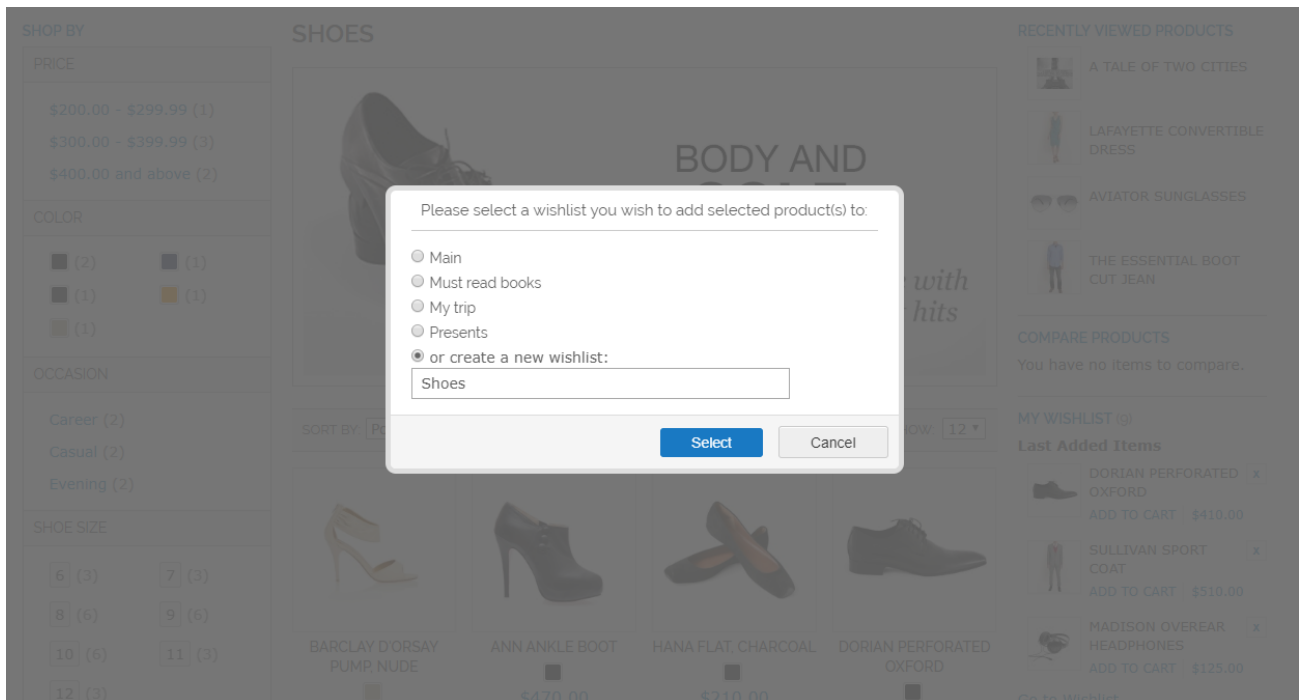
SHOP BY

PRICE

$200.00 - $299.99 (1)
$300.00 - $399.99 (3)
$400.00 and above (2)

COLOR

(2) (1)
(1) (1)
(1)

OCCASION

Career (2)
Casual (2)
Evening (2)

SHOE SIZE

6 (3) 7 (3)
8 (6) 9 (6)
10 (6) 11 (3)
12 (3)

SHOES

BODY AND

with
hits

SORT BY Po

OW 12

BARCLAY D'ORSAY PUMP, NUDE

ANN ANKLE BOOT
$470.00

HANA FLAT, CHARCOAL
$210.00

DORIAN PERFORATED OXFORD

Please select a wishlist you wish to add selected product(s) to:

Main
Must read books
My trip
Presents
or create a new wishlist:
Shoes

Select
Cancel

RECENTLY VIEWED PRODUCTS

A TALE OF TWO CITIES

LAFAYETTE CONVERTIBLE DRESS

AVIATOR SUNGLASSES

THE ESSENTIAL BOOT CUT JEAN

COMPARE PRODUCTS

You have no items to compare.

MY WISHLIST (0)

Last Added Items

DORIAN PERFORATED OXFORD x
ADD TO CART $410.00

SULLIVAN SPORT COAT x
ADD TO CART $510.00

MADISON OVEREAR HEADPHONES x
ADD TO CART $125.00

Go to Wishlist